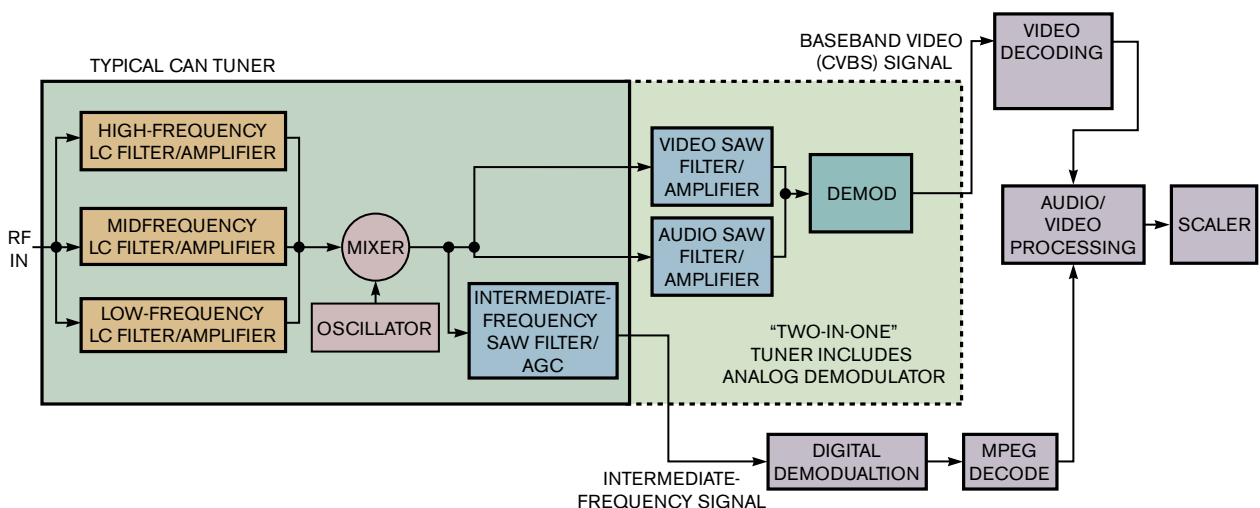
TYPICAL CAN TUNER

BASEBAND VIDEO (CVBS) SIGNAL

VIDEO DECODING

RF IN

HIGH-FREQUENCY LC FILTER/AMPLIFIER

MIDFREQUENCY LC FILTER/AMPLIFIER

LOW-FREQUENCY LC FILTER/AMPLIFIER

MIXER

OSCILLATOR

INTERMEDIATE-FREQUENCY SAW FILTER/ AGC

VIDEO SAW FILTER/ AMPLIFIER

AUDIO SAW FILTER/ AMPLIFIER

DEMOD

"TWO-IN-ONE" TUNER INCLUDES ANALOG DEMODULATOR

AUDIO/ VIDEO PROCESSING

SCALER

DIGITAL DEMODUALTION

MPEG DECODE

INTERMEDIATE-FREQUENCY SIGNAL